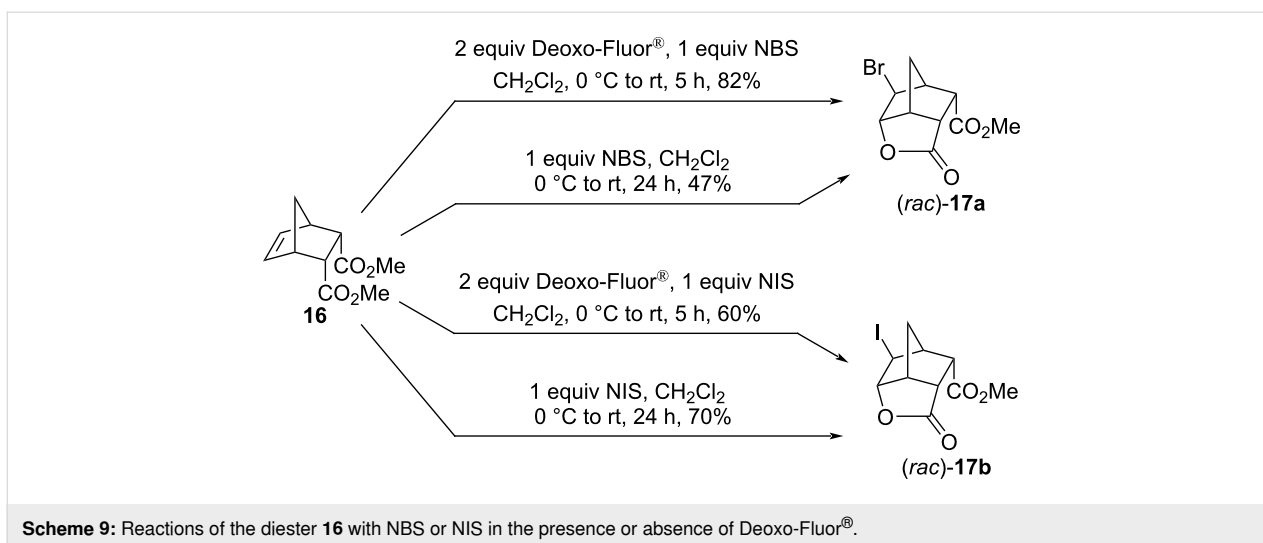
2 equiv Deoxo-Fluor®, 1 equiv NBS
$CH_2Cl_2$, 0 °C to rt, 5 h, 82%

1 equiv NBS, $CH_2Cl_2$
0 °C to rt, 24 h, 47%

Br
$CO_2Me$
O
O
(*rac*)-**17a**

$CO_2Me$
$CO_2Me$
**16**

2 equiv Deoxo-Fluor®, 1 equiv NIS
$CH_2Cl_2$, 0 °C to rt, 5 h, 60%

1 equiv NIS, $CH_2Cl_2$
0 °C to rt, 24 h, 70%

I
$CO_2Me$
O
O
(*rac*)-**17b**

**Scheme 9:** Reactions of the diester **16** with NBS or NIS in the presence or absence of Deoxo-Fluor®.